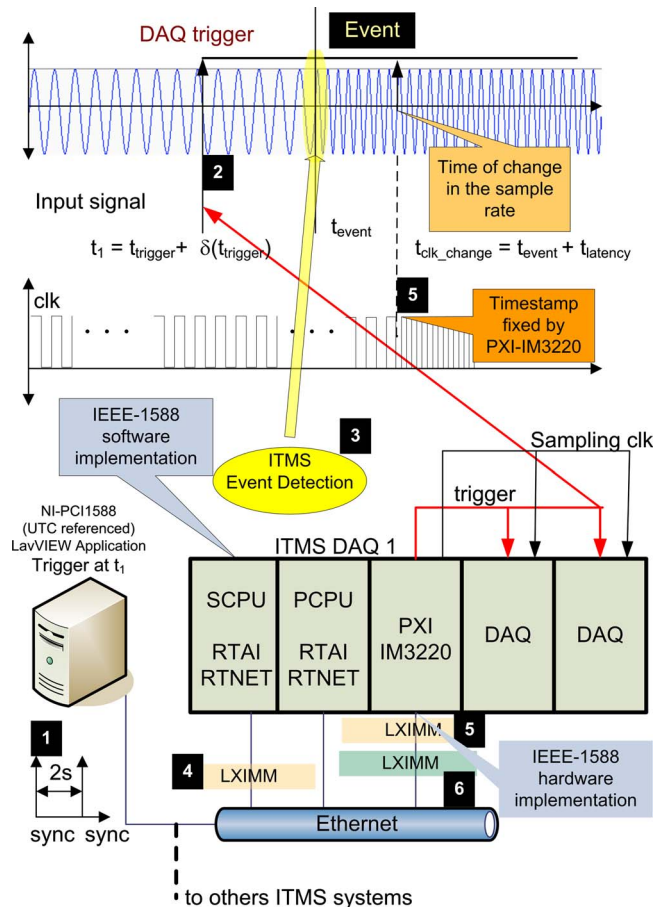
DAQ trigger

Event

2

Time of change in the sample rate

Input signal

$t_1 = t_{trigger} + \delta(t_{trigger})$

$t_{event}$

$t_{clk\_change} = t_{event} + t_{latency}$

clk

. . .

. . .

5

Timestamp fixed by PXI-IM3220

IEEE-1588 software implementation

3

ITMS Event Detection

Sampling clk

trigger

NI-PCI1588 (UTC referenced) LavVIEW Application Trigger at $t_1$

ITMS DAQ 1

SCPU

RTAI RTNET

PCPU

RTAI RTNET

PXI IM3220

DAQ

DAQ

LXIMM

5

1

LXIMM

2s

4

LXIMM

IEEE-1588 hardware implementation

6

Ethernet

sync sync

to others ITMS systems